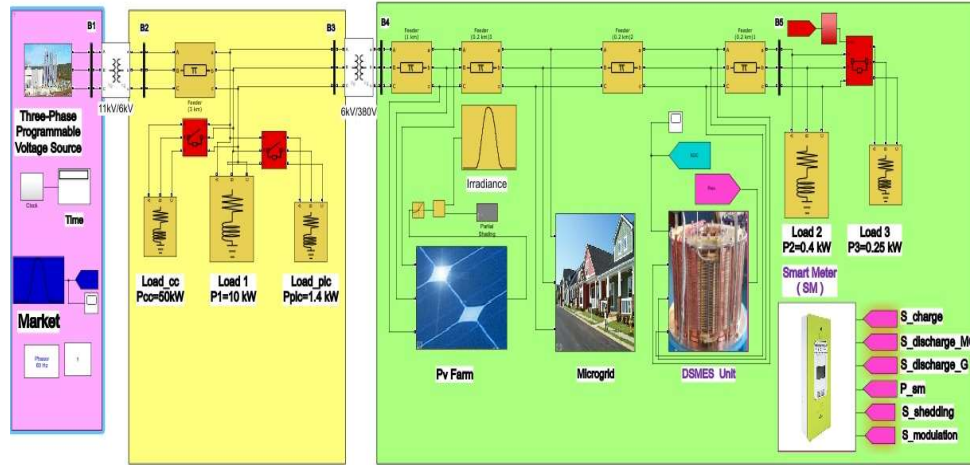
B1

B2

B3

B4

B5

11kV/6kV

6kV/380V

Three-Phase Programmable Voltage Source

Clock

Time

Market

Phasor 60 Hz

Feeder (3 km)

Load_cc Pcc=50kW

Load 1 P1=10 kW

Load_plc Pplc=1.4 kW

Feeder (1 km)

Feeder (0.2 km)1

Feeder (0.2 km)2

Feeder (0.2 km)3

Irradiance

Partial Shading

Pv Farm

Microgrid

DSMES Unit

Load 2 P2=0.4 kW

Load 3 P3=0.25 kW

Smart Meter ( SM )

S_charge

S_discharge_M

S_discharge_G

P_sm

S_shedding

S_modulation